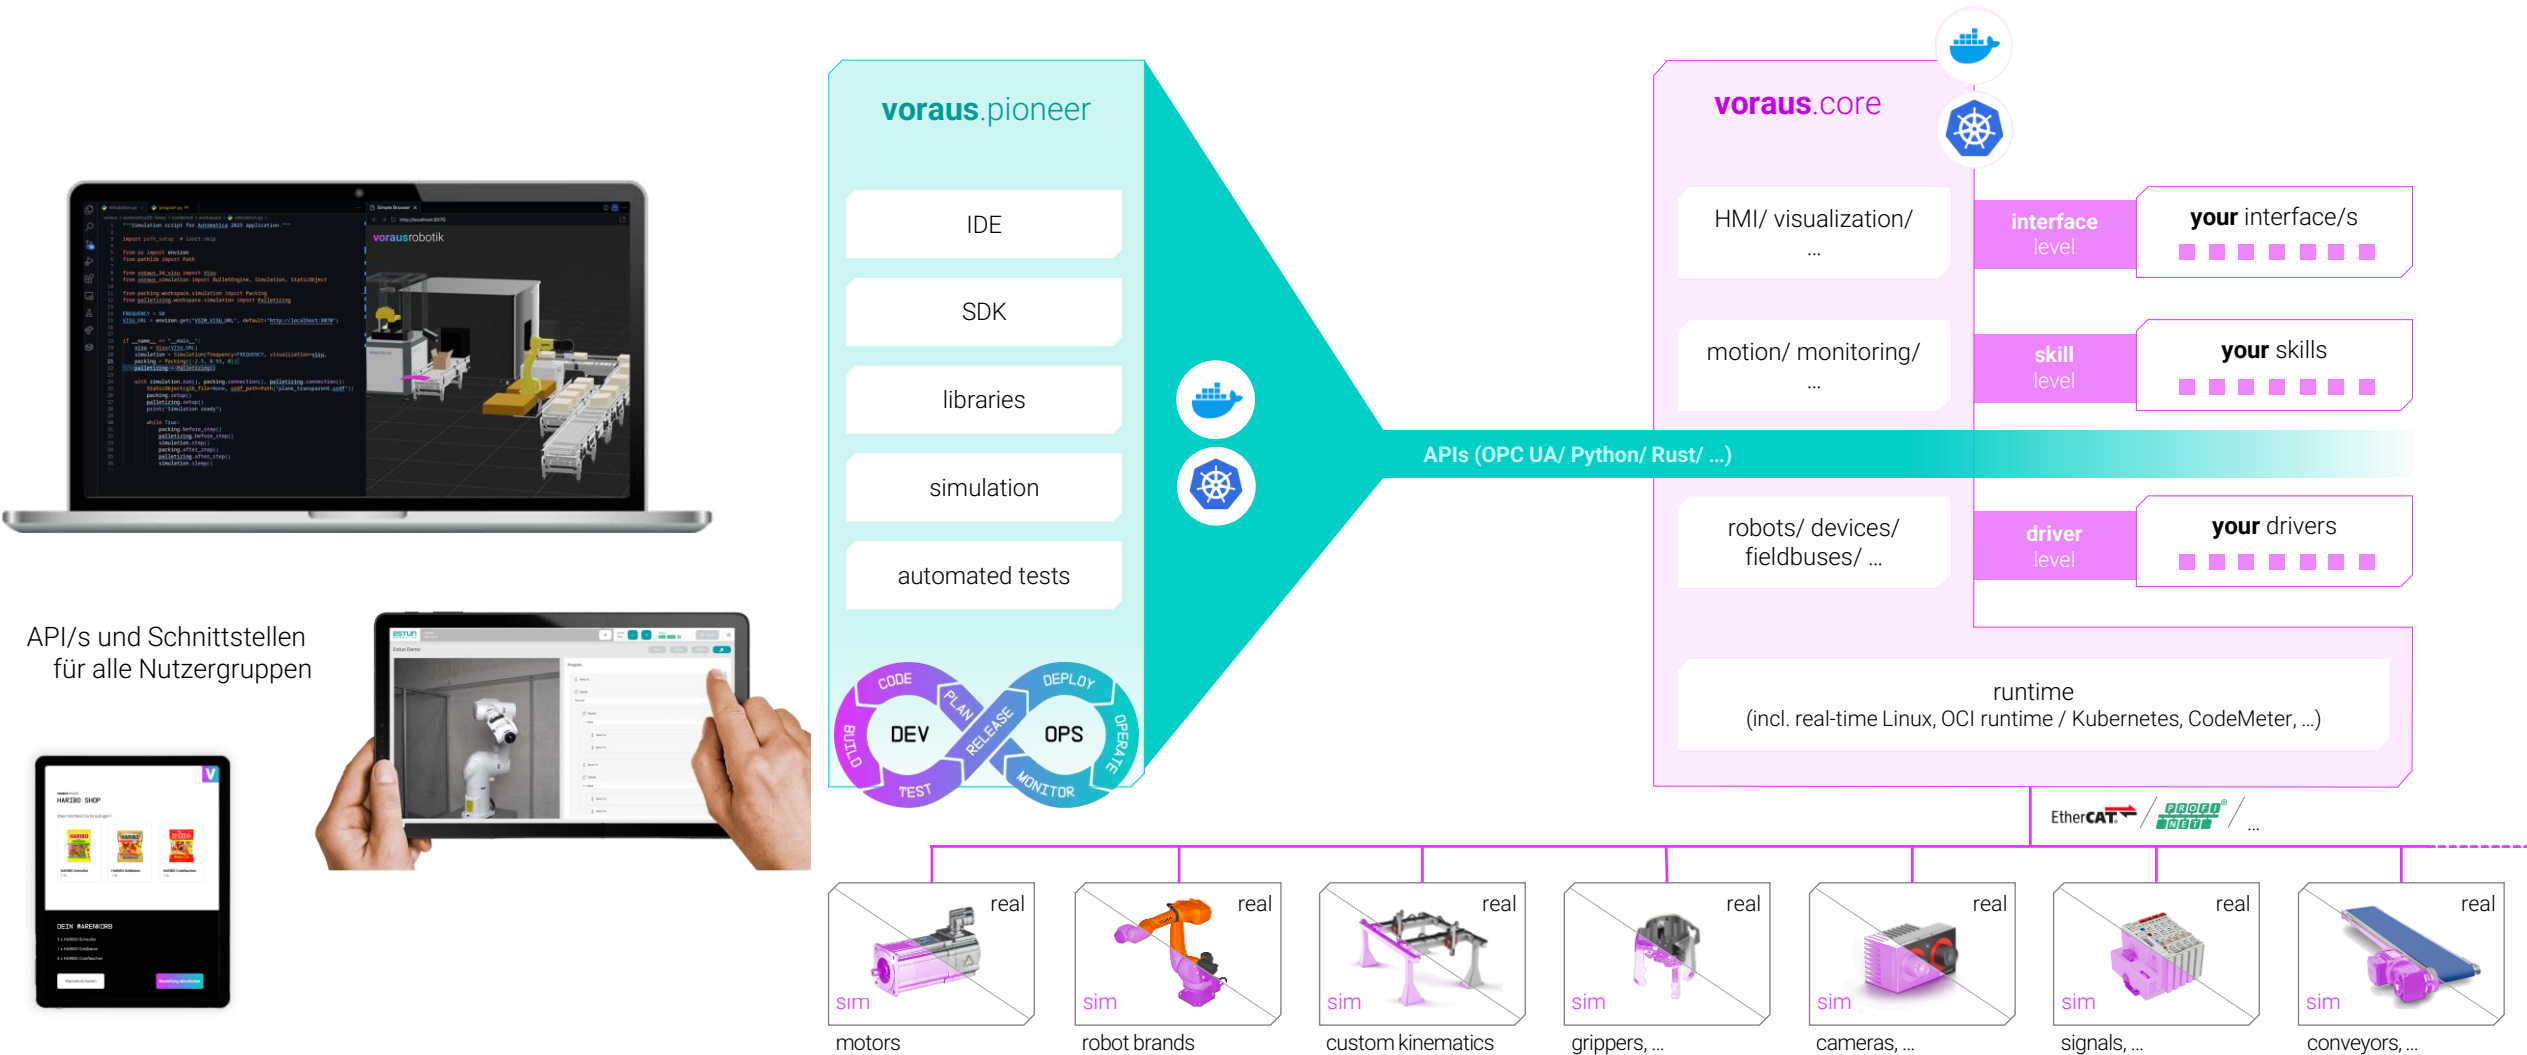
vorausrobotik

API/s und Schnittstellen für alle Nutzergruppen

HARIBO SHOP

DEIN WARENKORB

voraus.pioneer

IDE

SDK

libraries

simulation

automated tests

CODE PLAN BUILD DEV TEST RELEASE DEPLOY OPS OPERATE MONITOR

voraus.core

HMI/ visualization/ ...

interface level

your interface/s

motion/ monitoring/ ...

skill level

your skills

APIs (OPC UA/ Python/ Rust/ ...)

robots/ devices/ fieldbuses/ ...

driver level

your drivers

runtime
(incl. real-time Linux, OCI runtime / Kubernetes, CodeMeter, ...)

EtherCAT / PROFINET / ...

real sim motors

real sim robot brands

real sim custom kinematics

real sim grippers, ...

real sim cameras, ...

real sim signals, ...

real sim conveyors, ...